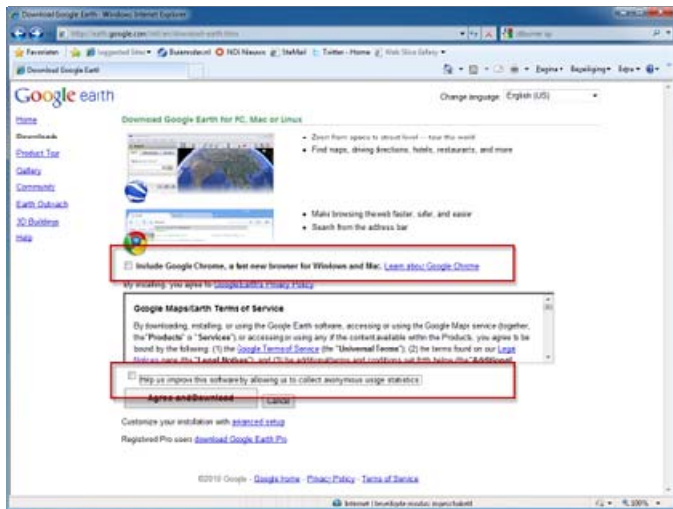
Download Google Earth - Windows Internet Explorer

http://earth.google.com/intl/en/download-earth.html

Favorieten | Suggested Sites ▾ Buienradar.nl NOS Nieuws StefMail Twitter - Home Web Slice Gallery ▾

Download Google Earth

Pagina ▾ Beveiliging ▾ Extra ▾

Google earth

Change language: English (US)

Home
Downloads
Product Tour
Gallery
Community
Earth Outreach
3D Buildings
Help

Download Google Earth for PC, Mac or Linux

• Zoom from space to street level – tour the world
• Find maps, driving directions, hotels, restaurants, and more

• Make browsing the web faster, safer, and easier
• Search from the address bar

Include Google Chrome, a fast new browser for Windows and Mac. Learn about Google Chrome

By installing, you agree to Google Earth's Privacy Policy

Google Maps/Earth Terms of Service

By downloading, installing, or using the Google Earth software, accessing or using the Google Maps service (together, the "Products" or "Services") or accessing or using any of the content available within the Products, you agree to be bound by the following: (1) the Google Terms of Service (the "Universal Terms"); (2) the terms found on our Legal Notices page (the "Legal Notices"); and (3) the additional terms and conditions set forth below (the "Additional

Help us improve this software by allowing us to collect anonymous usage statistics

Agree and Download Cancel

Customize your installation with advanced setup

Registered Pro users download Google Earth Pro

©2010 Google - Google Home - Privacy Policy - Terms of Service

Internet | Beveiligde modus: ingeschakeld 100%